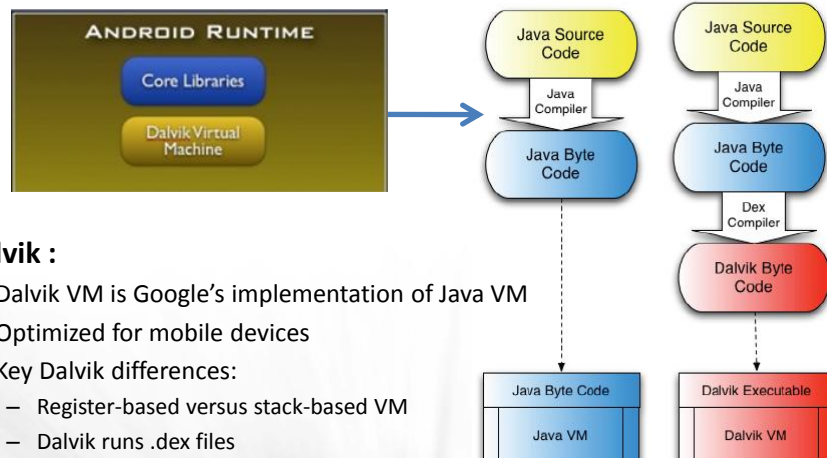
ANDROID RUNTIME

Core Libraries

Dalvik Virtual Machine

lvik :

Dalvik VM is Google's implementation of Java VM

Optimized for mobile devices

Key Dalvik differences:

– Register-based versus stack-based VM

– Dalvik runs .dex files

Java Source Code

Java Compiler

Java Byte Code

Java Byte Code

Java VM

Java Source Code

Java Compiler

Java Byte Code

Dex Compiler

Dalvik Byte Code

Dalvik Executable

Dalvik VM